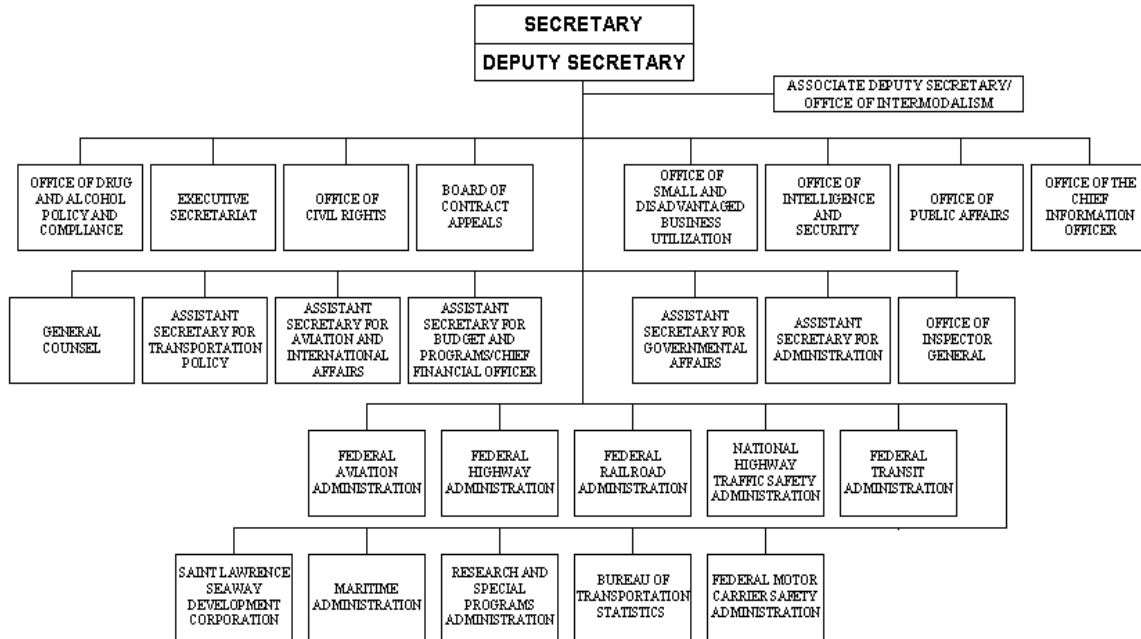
SECRETARY
DEPUTY SECRETARY

ASSOCIATE DEPUTY SECRETARY/ OFFICE OF INTERMODALISM

OFFICE OF DRUG AND ALCOHOL POLICY AND COMPLIANCE

EXECUTIVE SECRETARIAT

OFFICE OF CIVIL RIGHTS

BOARD OF CONTRACT APPEALS

OFFICE OF SMALL AND DISADVANTAGED BUSINESS UTILIZATION

OFFICE OF INTELLIGENCE AND SECURITY

OFFICE OF PUBLIC AFFAIRS

OFFICE OF THE CHIEF INFORMATION OFFICER

GENERAL COUNSEL

ASSISTANT SECRETARY FOR TRANSPORTATION POLICY

ASSISTANT SECRETARY FOR AVIATION AND INTERNATIONAL AFFAIRS

ASSISTANT SECRETARY FOR BUDGET AND PROGRAMS/CHIEF FINANCIAL OFFICER

ASSISTANT SECRETARY FOR GOVERNMENTAL AFFAIRS

ASSISTANT SECRETARY FOR ADMINISTRATION

OFFICE OF INSPECTOR GENERAL

FEDERAL AVIATION ADMINISTRATION

FEDERAL HIGHWAY ADMINISTRATION

FEDERAL RAILROAD ADMINISTRATION

NATIONAL HIGHWAY TRAFFIC SAFETY ADMINISTRATION

FEDERAL TRANSIT ADMINISTRATION

SAINT LAWRENCE SEAWAY DEVELOPMENT CORPORATION

MARITIME ADMINISTRATION

RESEARCH AND SPECIAL PROGRAMS ADMINISTRATION

BUREAU OF TRANSPORTATION STATISTICS

FEDERAL MOTOR CARRIER SAFETY ADMINISTRATION